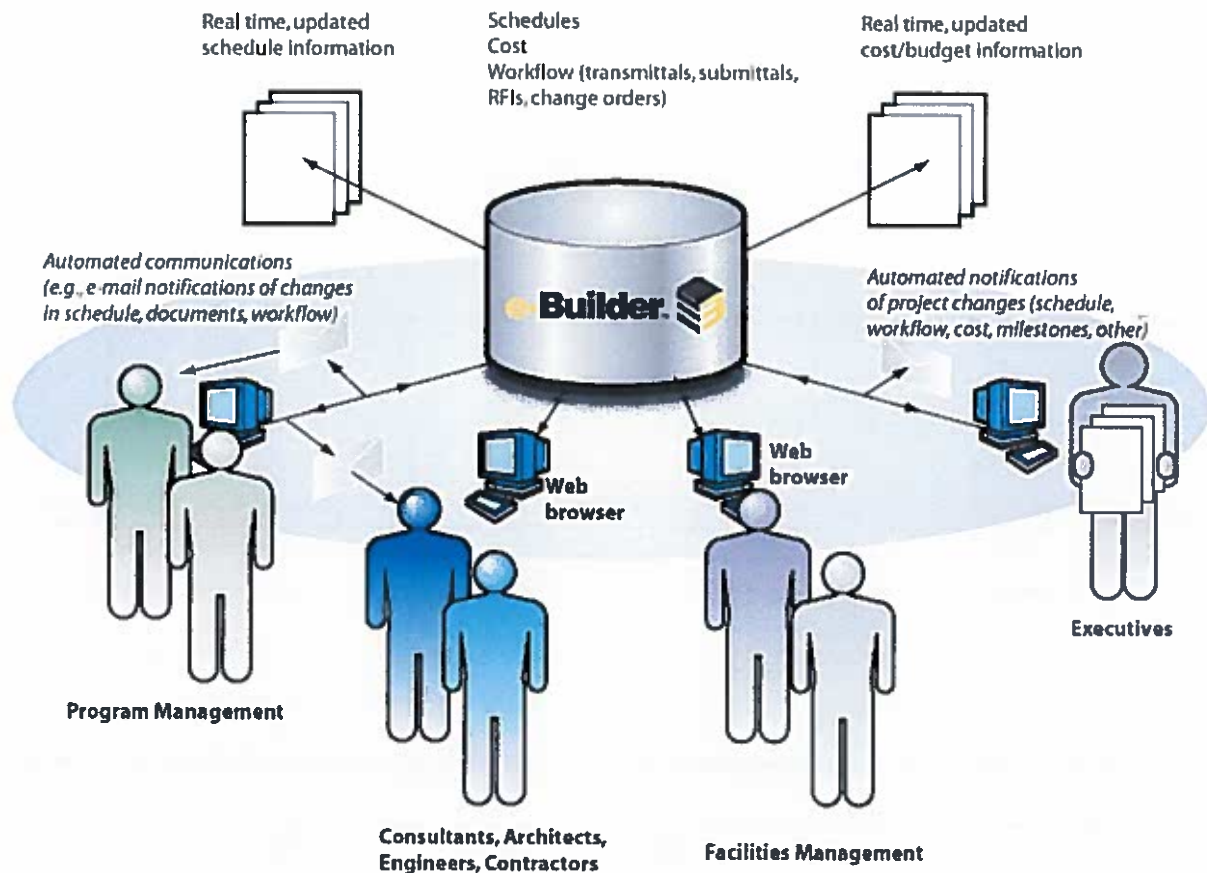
Real time, updated schedule information

Schedules
Cost
Workflow (transmittals, submittals, RFIs, change orders)

Real time, updated cost/budget information

Automated communications (e.g., e-mail notifications of changes in schedule, documents, workflow)

e-Builder

Automated notifications of project changes (schedule, workflow, cost, milestones, other)

Web browser

Web browser

Executives

Program Management

Consultants, Architects, Engineers, Contractors

Facilities Management